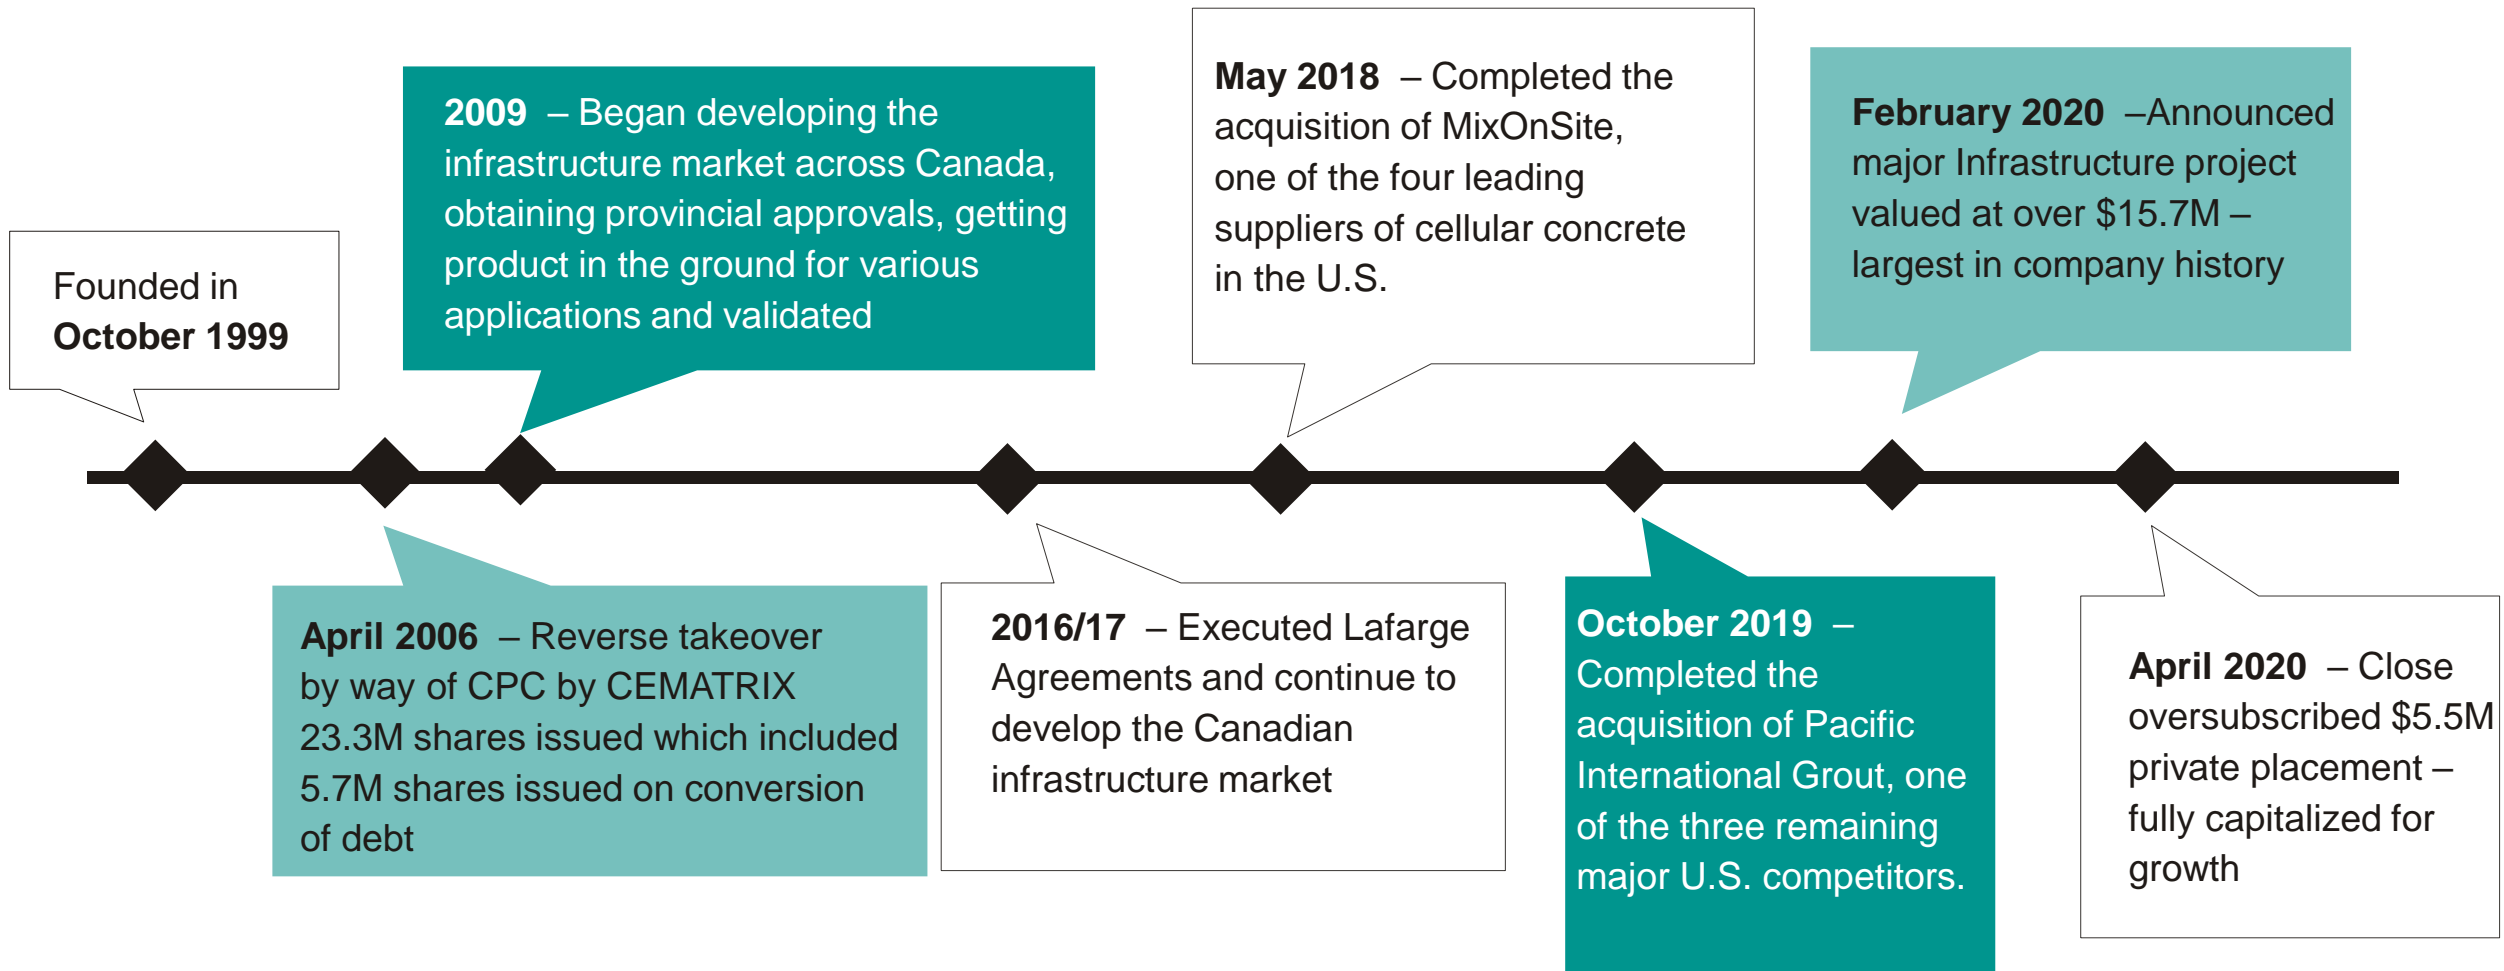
Founded in October 1999

April 2006 – Reverse takeover by way of CPC by CEMATRIX 23.3M shares issued which included 5.7M shares issued on conversion of debt

2009 – Began developing the infrastructure market across Canada, obtaining provincial approvals, getting product in the ground for various applications and validated

2016/17 – Executed Lafarge Agreements and continue to develop the Canadian infrastructure market

May 2018 – Completed the acquisition of MixOnSite, one of the four leading suppliers of cellular concrete in the U.S.

October 2019 – Completed the acquisition of Pacific International Grout, one of the three remaining major U.S. competitors.

February 2020 –Announced major Infrastructure project valued at over $15.7M – largest in company history

April 2020 – Close oversubscribed $5.5M private placement – fully capitalized for growth